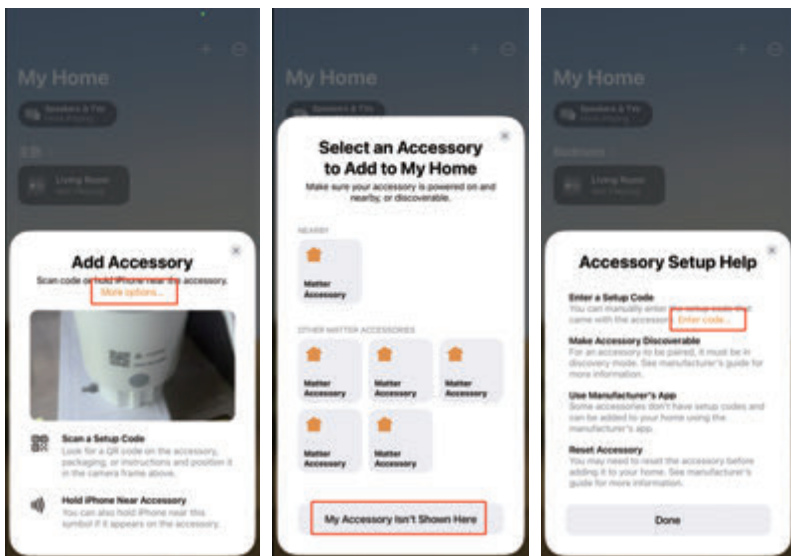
My Home

Add Accessory

Scan code or hold iPhone near the accessory.

More options...

Scan a Setup Code

Look for a QR code on the accessory, packaging, or instructions and position it in the camera frame above.

Hold iPhone Near Accessory

You can also hold iPhone near this symbol if it appears on the accessory.

My Home

Select an Accessory to Add to My Home

Make sure your accessory is powered on and nearby, or discoverable.

NEARBY

Matter Accessory

OTHER MATTER ACCESSORIES

Matter Accessory

Matter Accessory

Matter Accessory

Matter Accessory

Matter Accessory

My Accessory Isn't Shown Here

My Home

Accessory Setup Help

Enter a Setup Code

You can manually enter the setup code that came with the accessory.

Enter code...

Make Accessory Discoverable

For an accessory to be paired, it must be in discovery mode. See manufacturer's guide for more information.

Use Manufacturer's App

Some accessories don't have setup codes and can be added to your home using the manufacturer's app.

Reset Accessory

You may need to reset the accessory before adding it to your home. See manufacturer's guide for more information.

Done